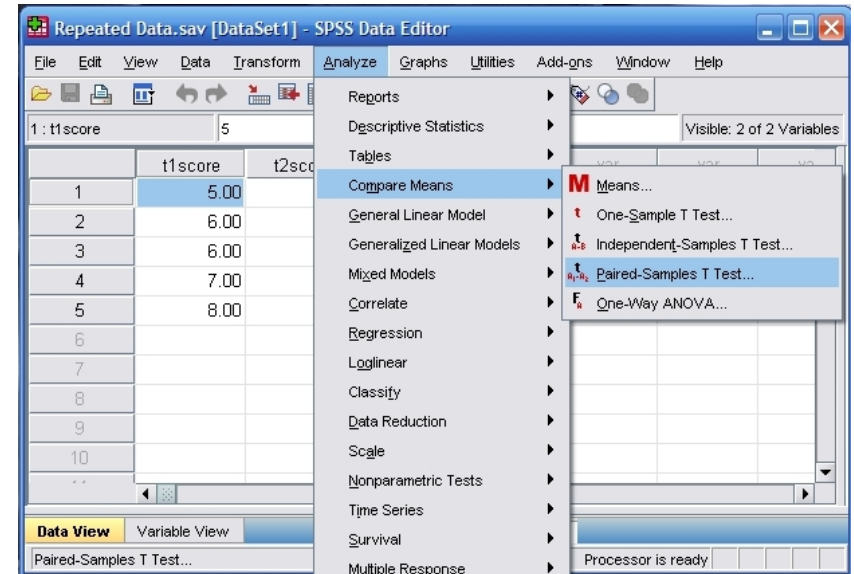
Repeated Data.sav [DataSet1] - SPSS Data Editor

File Edit View Data Transform Analyze Graphs Utilities Add-ons Window Help

1 : t1score 5

Visible: 2 of 2 Variables

| | t1score | t2sco |
|---|---|---|
| 1 | 5.00 | |
| 2 | 6.00 | |
| 3 | 6.00 | |
| 4 | 7.00 | |
| 5 | 8.00 | |
| 6 | | |
| 7 | | |
| 8 | | |
| 9 | | |
| 10 | | |

Reports
Descriptive Statistics
Tables
Compare Means
General Linear Model
Generalized Linear Models
Mixed Models
Correlate
Regression
Loglinear
Classify
Data Reduction
Scale
Nonparametric Tests
Time Series
Survival
Multiple Response

M Means...
t One-Sample T Test...
Independent-Samples T Test...
Paired-Samples T Test...
One-Way ANOVA...

Data View Variable View

Paired-Samples T Test...

Processor is ready